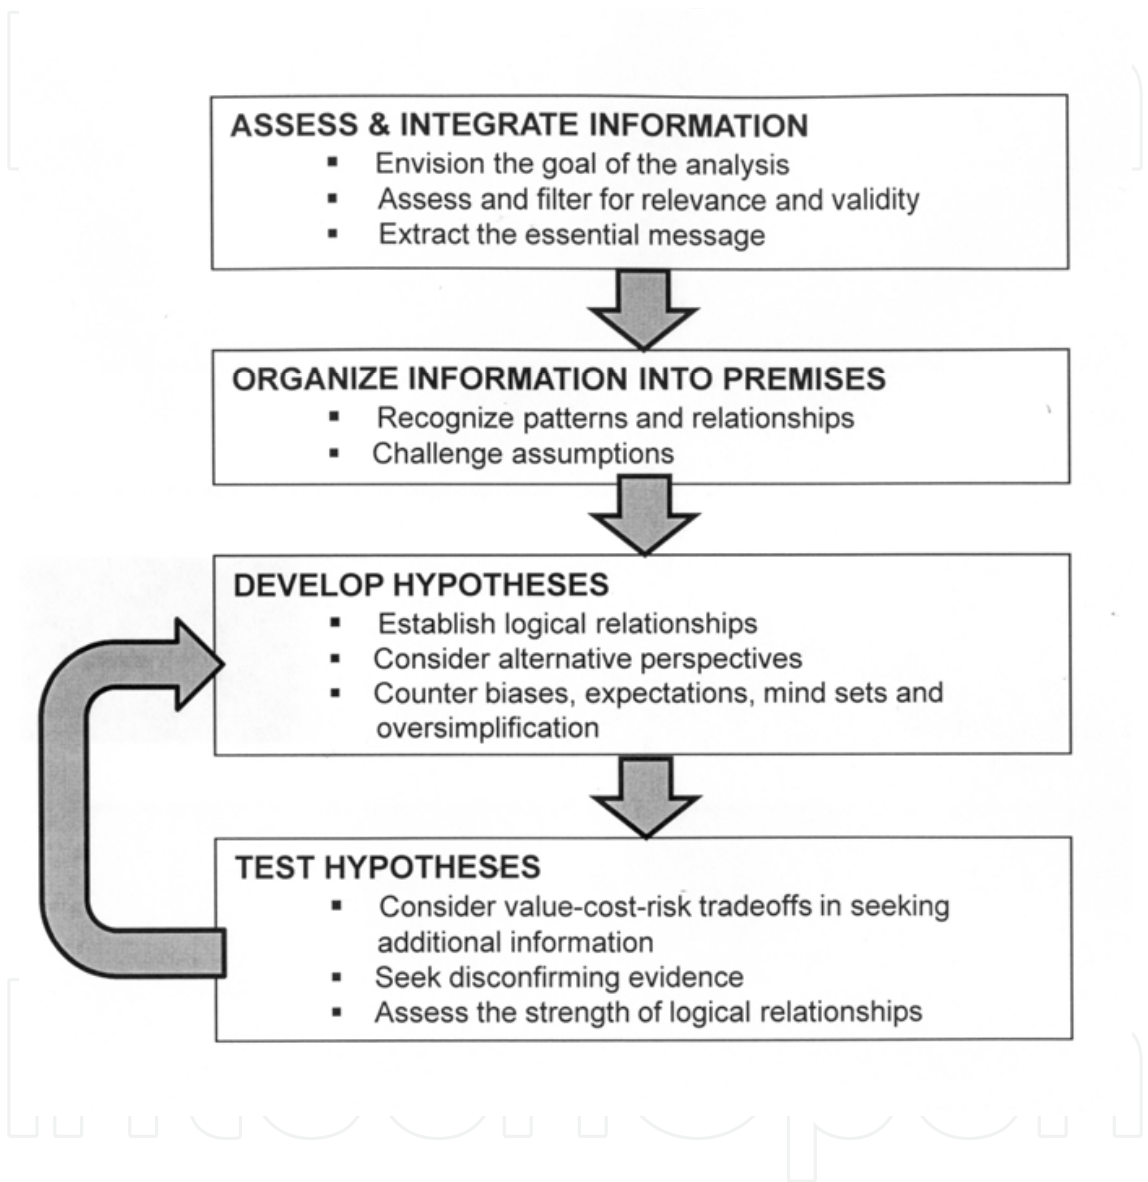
ASSESS & INTEGRATE INFORMATION

- Envision the goal of the analysis
- Assess and filter for relevance and validity
- Extract the essential message

ORGANIZE INFORMATION INTO PREMISES

- Recognize patterns and relationships
- Challenge assumptions

DEVELOP HYPOTHESES

- Establish logical relationships
- Consider alternative perspectives
- Counter biases, expectations, mind sets and oversimplification

TEST HYPOTHESES

- Consider value-cost-risk tradeoffs in seeking additional information
- Seek disconfirming evidence
- Assess the strength of logical relationships